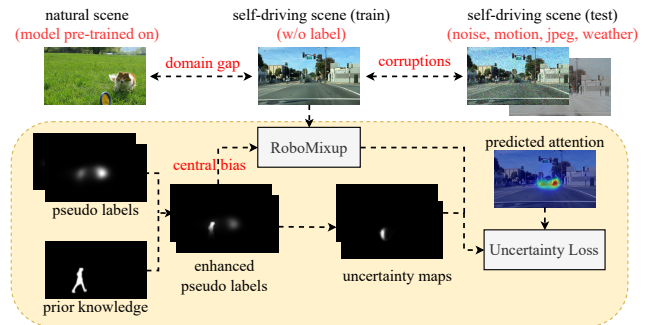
natural scene
(model pre-trained on)

domain gap

self-driving scene (train)
(w/o label)

corruptions

self-driving scene (test)
(noise, motion, jpeg, weather)

RoboMixup

predicted attention

central bias

pseudo labels

enhanced
pseudo labels

uncertainty maps

Uncertainty Loss

prior knowledge